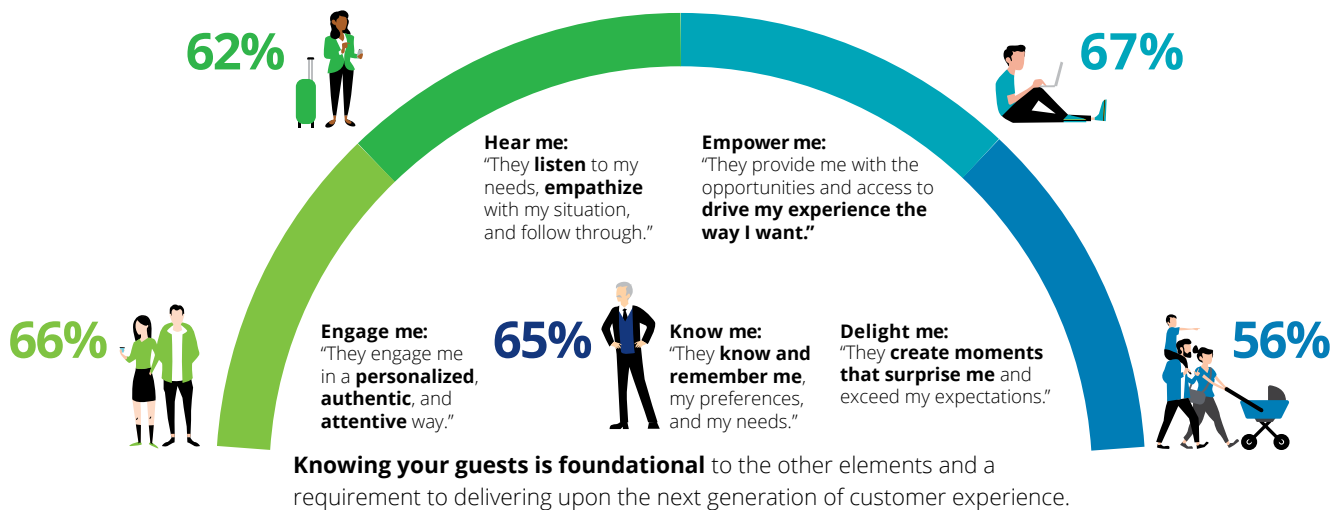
62%

67%

Hear me:
“They **listen** to my needs, **empathize** with my situation, and follow through.”

Empower me:
“They provide me with the opportunities and access to **drive my experience the way I want.”**

66%

Engage me:
“They engage me in a **personalized**, **authentic**, and **attentive** way.”

65%

Know me:
“They **know and remember me**, my preferences, and my needs.”

Delight me:
“They **create moments that surprise me** and exceed my expectations.”

56%

**Knowing your guests is foundational** to the other elements and a requirement to delivering upon the next generation of customer experience.